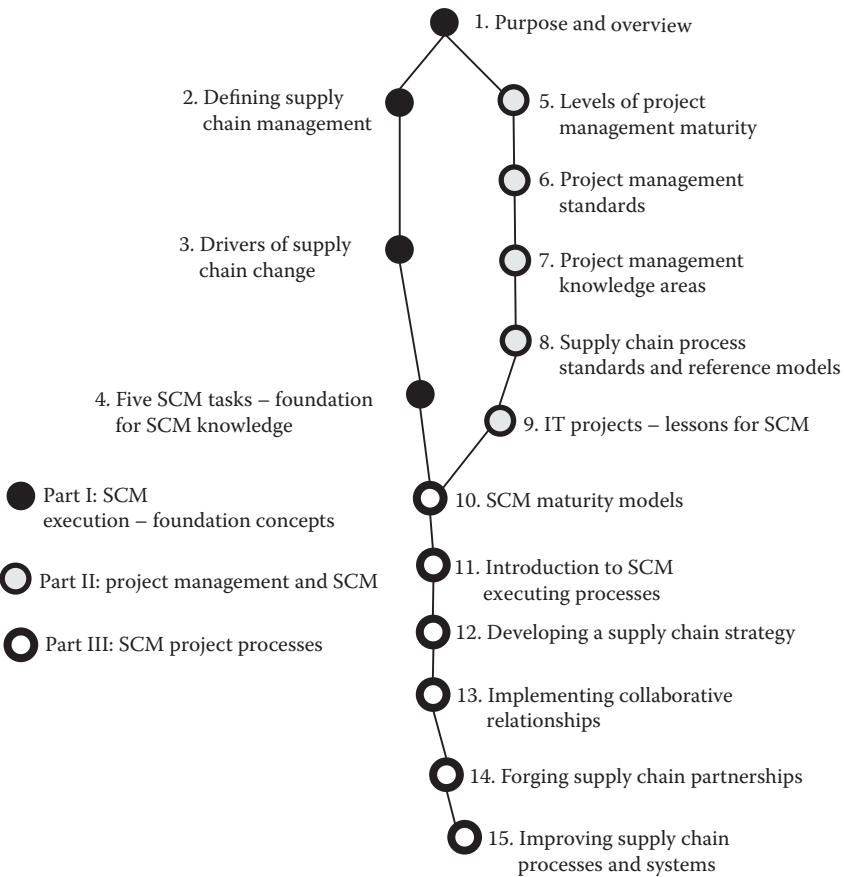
1. Purpose and overview

2. Defining supply chain management

5. Levels of project management maturity

6. Project management standards

3. Drivers of supply chain change

7. Project management knowledge areas

8. Supply chain process standards and reference models

4. Five SCM tasks – foundation for SCM knowledge

9. IT projects – lessons for SCM

10. SCM maturity models

11. Introduction to SCM executing processes

12. Developing a supply chain strategy

13. Implementing collaborative relationships

14. Forging supply chain partnerships

15. Improving supply chain processes and systems

Part I: SCM execution – foundation concepts

Part II: project management and SCM

Part III: SCM project processes